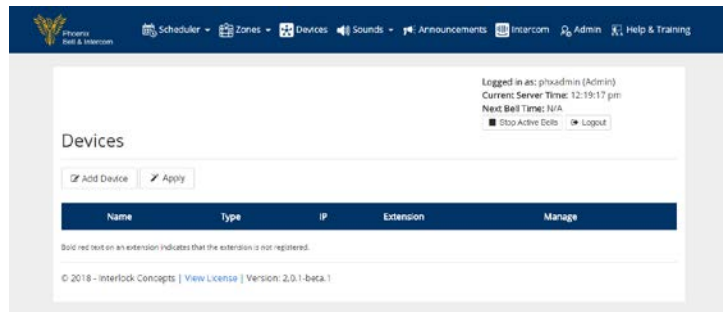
Phoenix Bell & Intercom

Scheduler ▾ Zones ▾ Devices Sounds ▾ Announcements Intercom Admin Help & Training

Logged in as: phxadmin (Admin)
Current Server Time: 12:19:17 pm
Next Bell Time: N/A

Stop Active Bells | Logout

Devices

Add Device | Apply

| Name | Type | IP | Extension | Manage |
|---|---|---|---|---|

Bold red text on an extension indicates that the extension is not registered.

© 2018 - Interlock Concepts | View License | Version: 2.0.1-beta.1